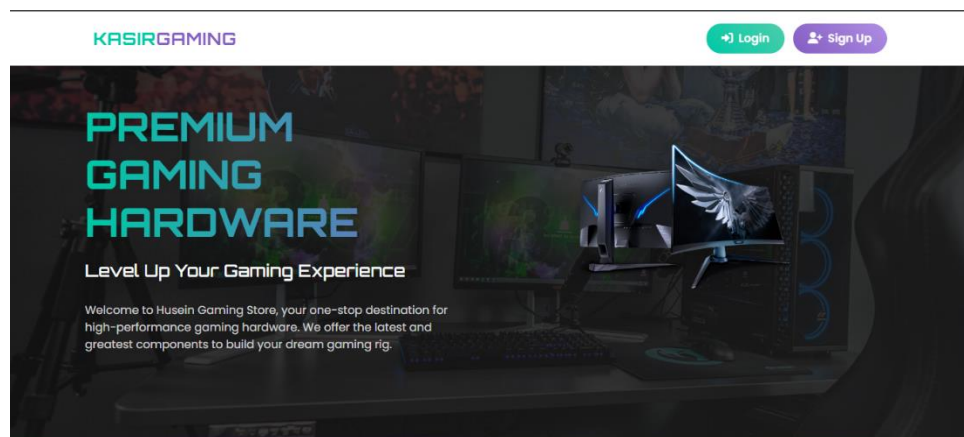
KASIRGAMING

Login

Sign Up

PREMIUM GAMING HARDWARE

Level Up Your Gaming Experience

Welcome to Husein Gaming Store, your one-stop destination for high-performance gaming hardware. We offer the latest and greatest components to build your dream gaming rig.